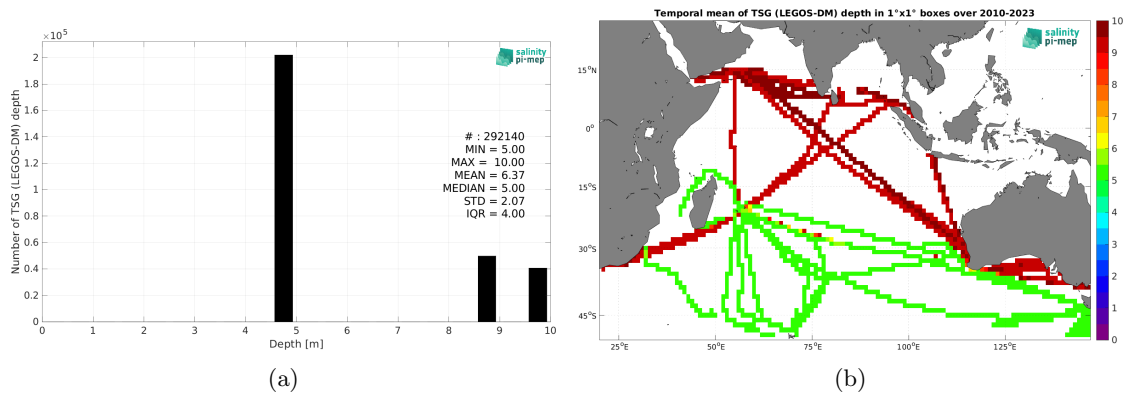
$\times 10^5$

salinity pi-mep

Number of TSG (LEGOS-DM) depth

2
1.8
1.6
1.4
1.2
1
0.8
0.6
0.4
0.2
0

# : 292140
MIN = 5.00
MAX = 10.00
MEAN = 6.37
MEDIAN = 5.00
STD = 2.07
IQR = 4.00

0 1 2 3 4 5 6 7 8 9 10

Depth [m]

(a)

Temporal mean of TSG (LEGOS-DM) depth in 1°x1° boxes over 2010-2023

salinity pi-mep

15°N
0°
15°S
30°S
45°S

25°E 50°E 75°E 100°E 125°E

10
9
8
7
6
5
4
3
2
1
0

(b)